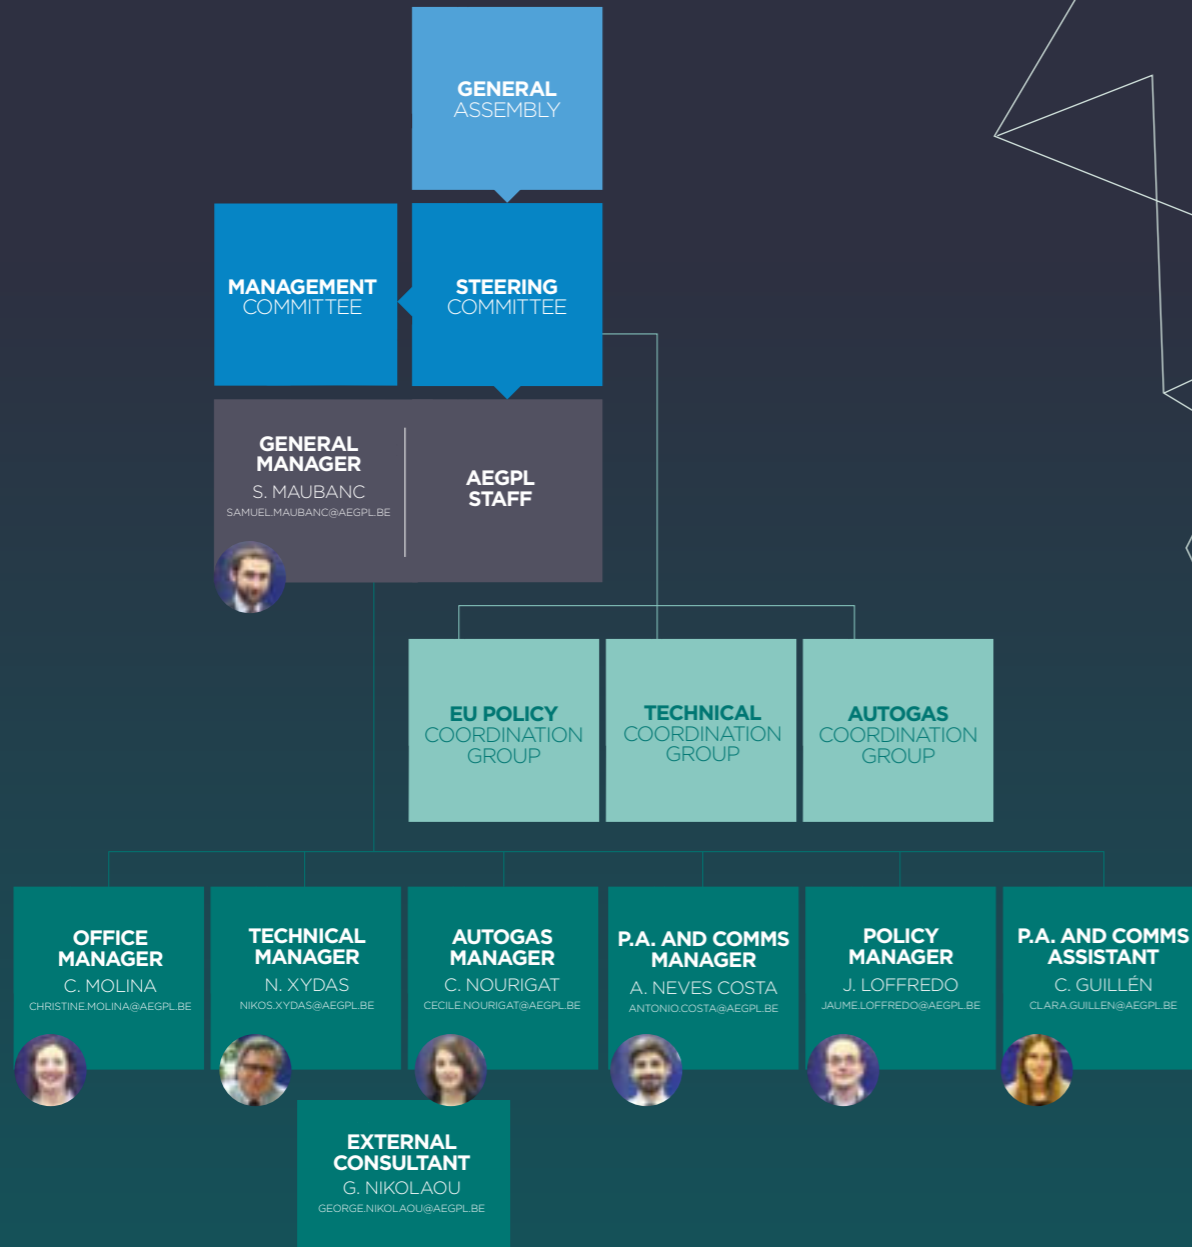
GENERAL ASSEMBLY

MANAGEMENT COMMITTEE

STEERING COMMITTEE

GENERAL MANAGER
S. MAUBANC
SAMUEL.MAUBANC@AEGPL.BE

AEGPL STAFF

EU POLICY COORDINATION GROUP

TECHNICAL COORDINATION GROUP

AUTOGAS COORDINATION GROUP

OFFICE MANAGER
C. MOLINA
CHRISTINE.MOLINA@AEGPL.BE

TECHNICAL MANAGER
N. XYDAS
NIKOS.XYDAS@AEGPL.BE

AUTOGAS MANAGER
C. NOURIGAT
CECILE.NOURIGAT@AEGPL.BE

P.A. AND COMMS MANAGER
A. NEVES COSTA
ANTONIO.COSTA@AEGPL.BE

POLICY MANAGER
J. LOFFREDO
JAUME.LOFFREDO@AEGPL.BE

P.A. AND COMMS ASSISTANT
C. GUILLÉN
CLARA.GUILLEN@AEGPL.BE

EXTERNAL CONSULTANT
G. NIKOLAOU
GEORGE.NIKOLAOU@AEGPL.BE